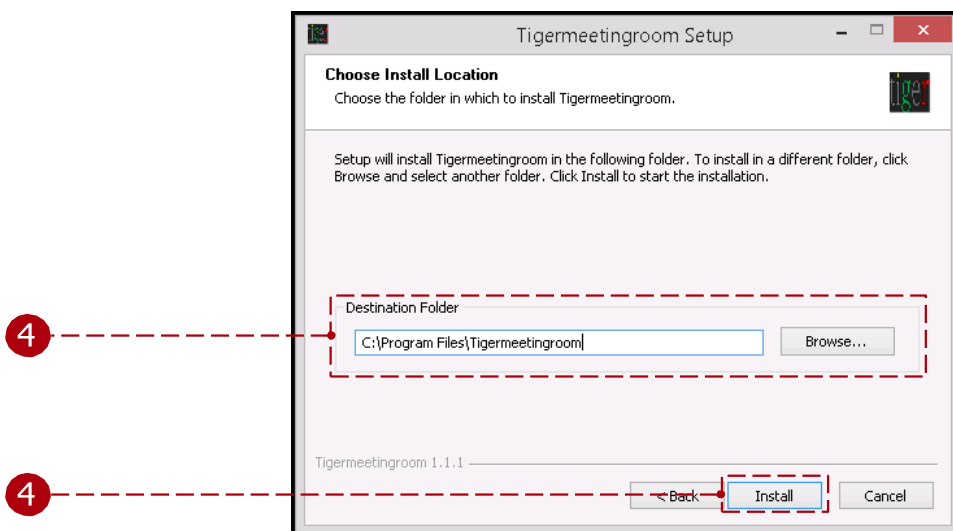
Tigermeetingroom Setup

Choose Install Location

Choose the folder in which to install Tigermeetingroom.

tiger

Setup will install Tigermeetingroom in the following folder. To install in a different folder, click Browse and select another folder. Click Install to start the installation.

4

Destination Folder

C:\Program Files\Tigermeetingroom

Browse...

Tigermeetingroom 1.1.1

4

< Back

Install

Cancel